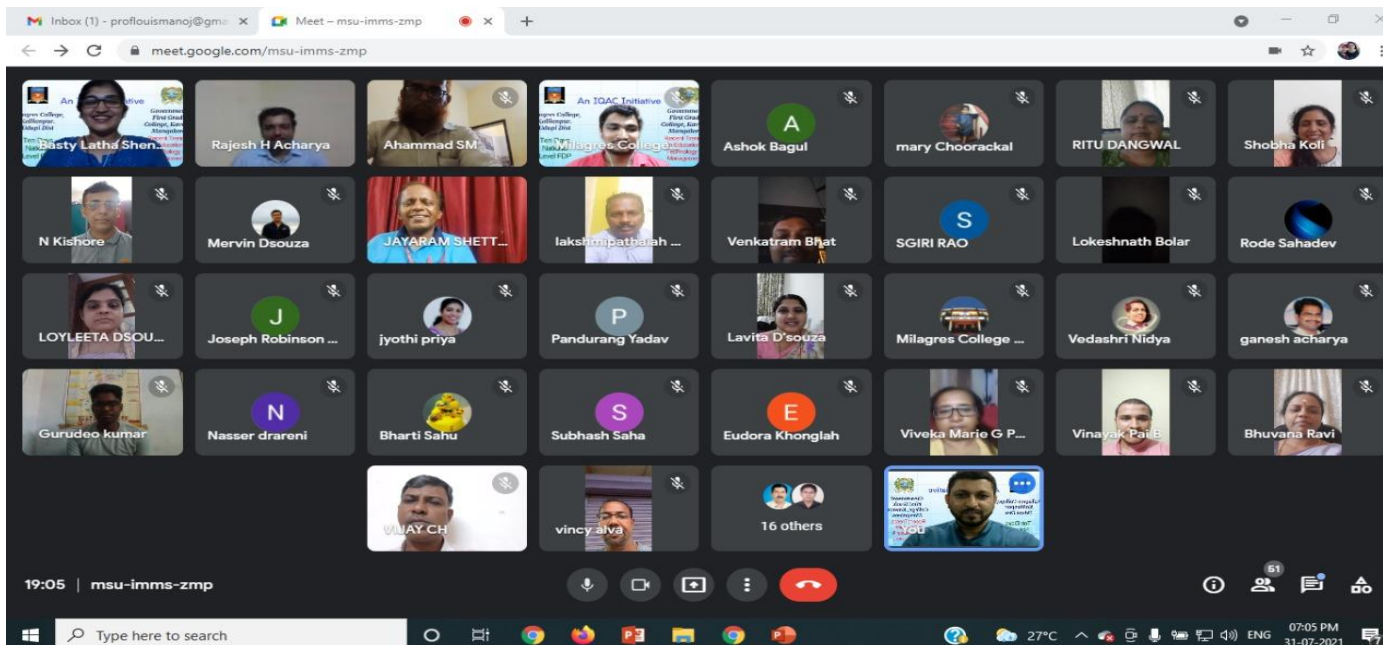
Inbox (1) - proflouismanoj@gma ×
Meet – msu-imms-zmp ×
+
meet.google.com/msu-imms-zmp

An IQAC Initiative
Basty Latha Shen...
Rajesh H Acharya
Ahammad SM
An IQAC Initiative
Milagres College
A
Ashok Bagul
mary Choorackal
RITU DANGWAL
Shobha Koli
N Kishore
Mervin Dsouza
JAYARAM SHETT...
lakshmipathaiah ...
Venkatram Bhat
S
SGIRI RAO
Lokeshnath Bolar
Rode Sahadev
LOYLEETA DSOU...
J
Joseph Robinson ...
jyothi priya
P
Pandurang Yadav
Lavita D'souza
Milagres College ...
Vedashri Nidya
ganesh acharya
Gurudeo kumar
N
Nasser drareni
Bharti Sahu
S
Subhash Saha
E
Eudora Khonglah
Viveka Marie G P...
Vinayak Pai B
Bhuvana Ravi
VIJAY CH
vincy alva
16 others
You

19:05 | msu-imms-zmp
51

Type here to search
27°C
ENG
07:05 PM
31-07-2021